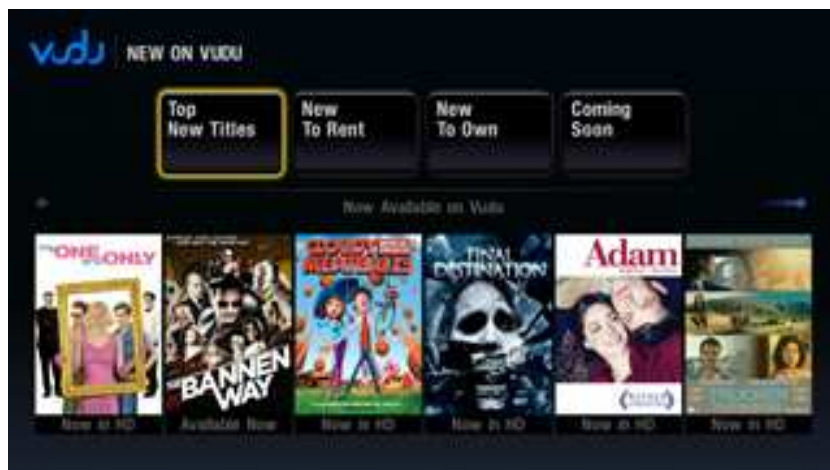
vudu NEW ON VUDU

Top New Titles

New To Rent

New To Own

Coming Soon

Now Available on Vudu

ONE ONLY

BANNEN WAY

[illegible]

FINAL DESTINATION

Adam

Now in HD

Available Now

Now in HD

Now in HD

Now in HD

Now in HD